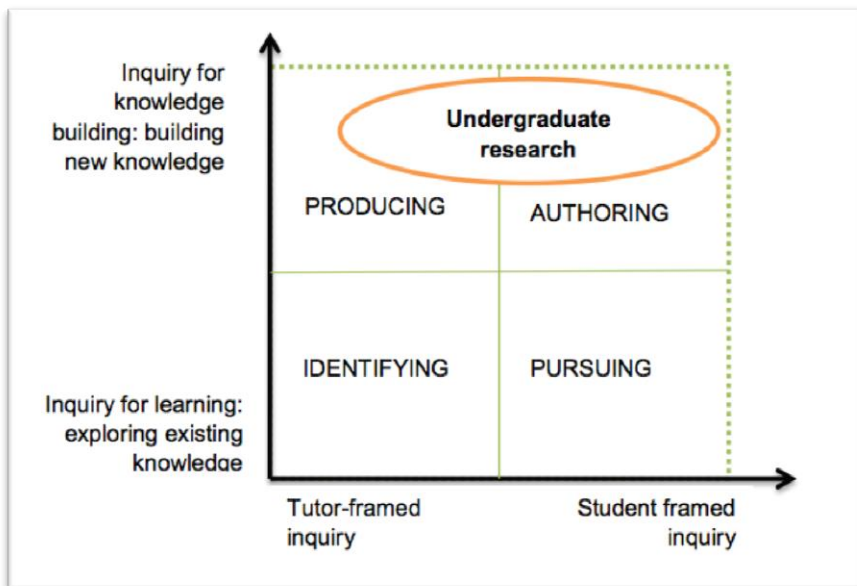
Inquiry for knowledge building: building new knowledge

Undergraduate research

PRODUCING

AUTHORING

IDENTIFYING

PURSUING

Inquiry for learning: exploring existing knowledge

Tutor-framed inquiry

Student framed inquiry